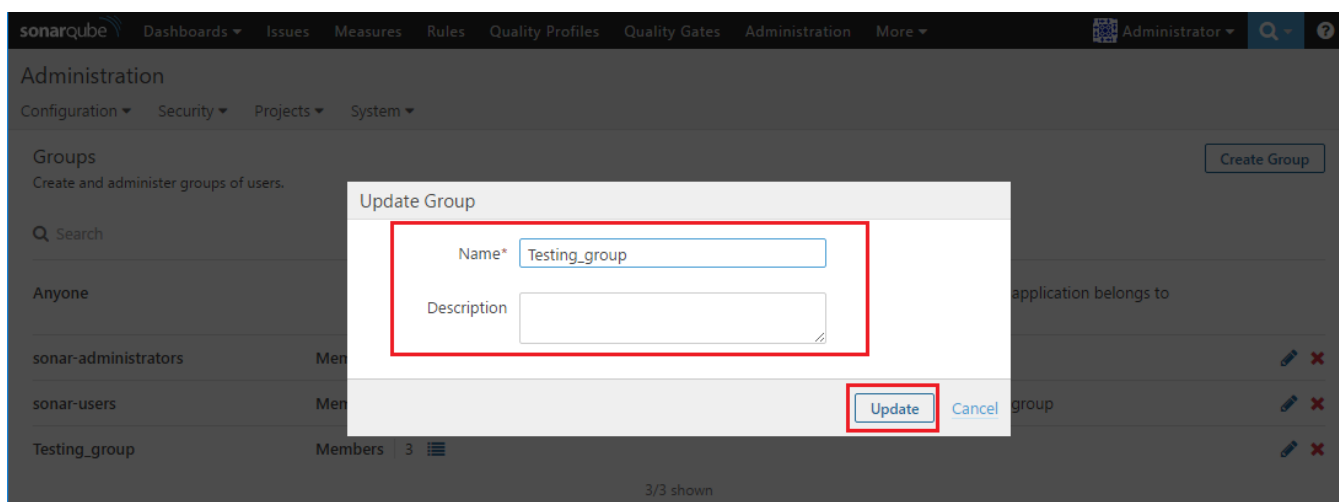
sonarqube Dashboards ▾ Issues Measures Rules Quality Profiles Quality Gates Administration More ▾ Administrator ▾

Administration

Configuration ▾ Security ▾ Projects ▾ System ▾

Groups

Create and administer groups of users.

Create Group

Search

Anyone

application belongs to

sonar-administrators Men

sonar-users Men

group

Testing_group Members 3

3/3 shown

Update Group

Name* Testing_group

Description

Update Cancel